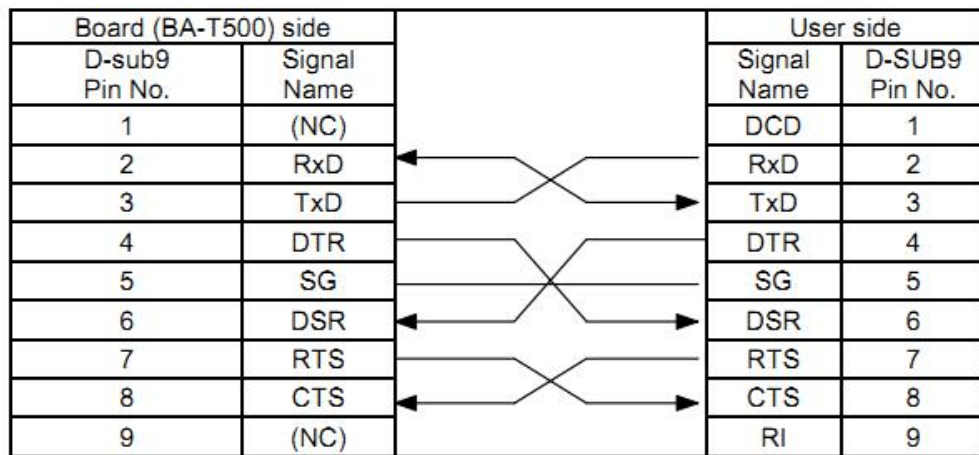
| Board (BA-T500) side | | | User side | |
|---|---|---|---|---|
| D-sub9 Pin No. | Signal Name | | Signal Name | D-SUB9 Pin No. |
| 1 | (NC) | | DCD | 1 |
| 2 | RxD | | RxD | 2 |
| 3 | TxD | | TxD | 3 |
| 4 | DTR | | DTR | 4 |
| 5 | SG | | SG | 5 |
| 6 | DSR | | DSR | 6 |
| 7 | RTS | | RTS | 7 |
| 8 | CTS | | CTS | 8 |
| 9 | (NC) | | RI | 9 |